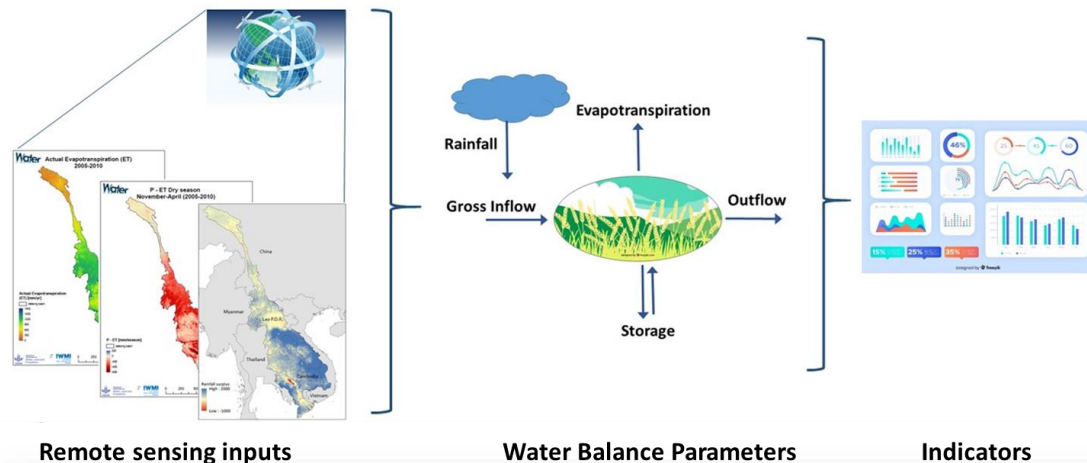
Water Actual Evapotranspiration (ET) 2005-2010

Actual Evapotranspiration (ET) [mm/yr]

IWMI

Water P - ET Dry season November-April (2005-2010)

P - ET [mm/season]

IWMI

China

Myanmar

Lao P.D.R.

Thailand

Cambodia

Vietnam

Rainfall surplus High : 2000 Low : -1000

Rainfall

Evapotranspiration

Gross Inflow

Outflow

Storage

46%

15%

25%

35%

designed by freepik

Remote sensing inputs

Water Balance Parameters

Indicators